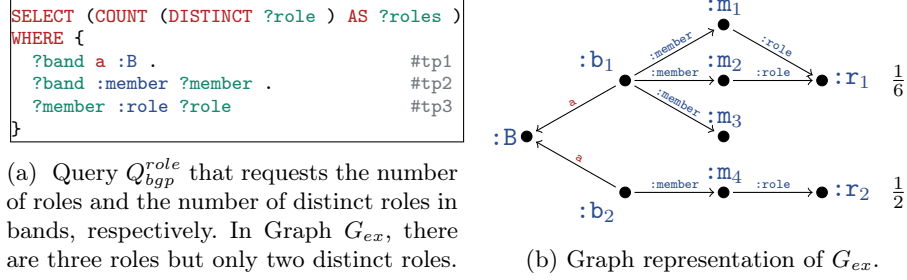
SELECT (COUNT (DISTINCT ?role ) AS ?roles )
WHERE {
  ?band a :B .                    #tp1
  ?band :member ?member .         #tp2
  ?member :role ?role             #tp3
}

(a) Query $Q_{bgp}^{role}$ that requests the number of roles and the number of distinct roles in bands, respectively. In Graph $G_{ex}$, there are three roles but only two distinct roles.

:m$_1$
:b$_1$
:member
:role
:member
:m$_2$
:role
:r$_1$
$\frac{1}{6}$
:member
a
:m$_3$
:B
a
:m$_4$
:member
:role
:r$_2$
$\frac{1}{2}$
:b$_2$

(b) Graph representation of $G_{ex}$.